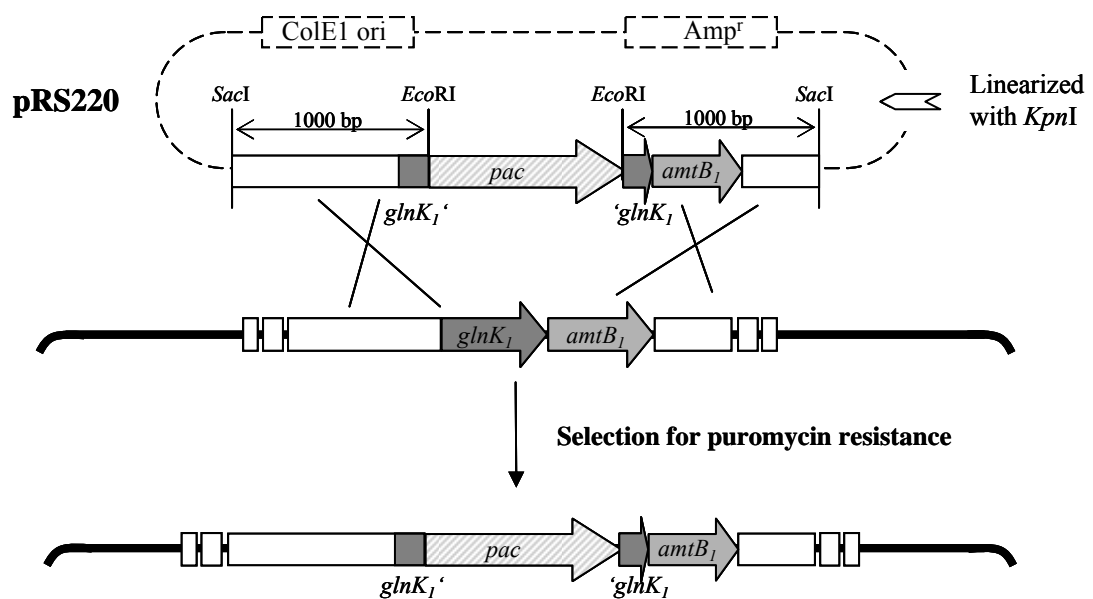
ColE1 ori

Amp$^r$

pRS220

SacI

EcoRI

EcoRI

SacI

Linearized with KpnI

1000 bp

1000 bp

pac

amtB$_1$

glnK$_1$‘

‘glnK$_1$

glnK$_1$

amtB$_1$

Selection for puromycin resistance

pac

amtB$_1$

glnK$_1$‘

‘glnK$_1$